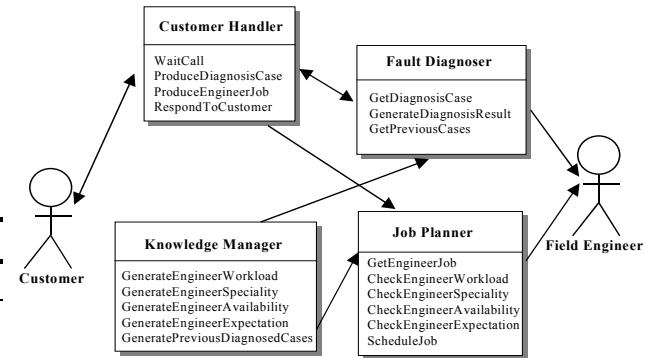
Customer Handler

WaitCall
ProduceDiagnosisCase
ProduceEngineerJob
RespondToCustomer

Fault Diagnoser

GetDiagnosisCase
GenerateDiagnosisResult
GetPreviousCases

Customer

Field Engineer

Knowledge Manager

GenerateEngineerWorkload
GenerateEngineerSpeciality
GenerateEngineerAvailability
GenerateEngineerExpectation
GeneratePreviousDiagnosedCases

Job Planner

GetEngineerJob
CheckEngineerWorkload
CheckEngineerSpeciality
CheckEngineerAvailability
CheckEngineerExpectation
ScheduleJob